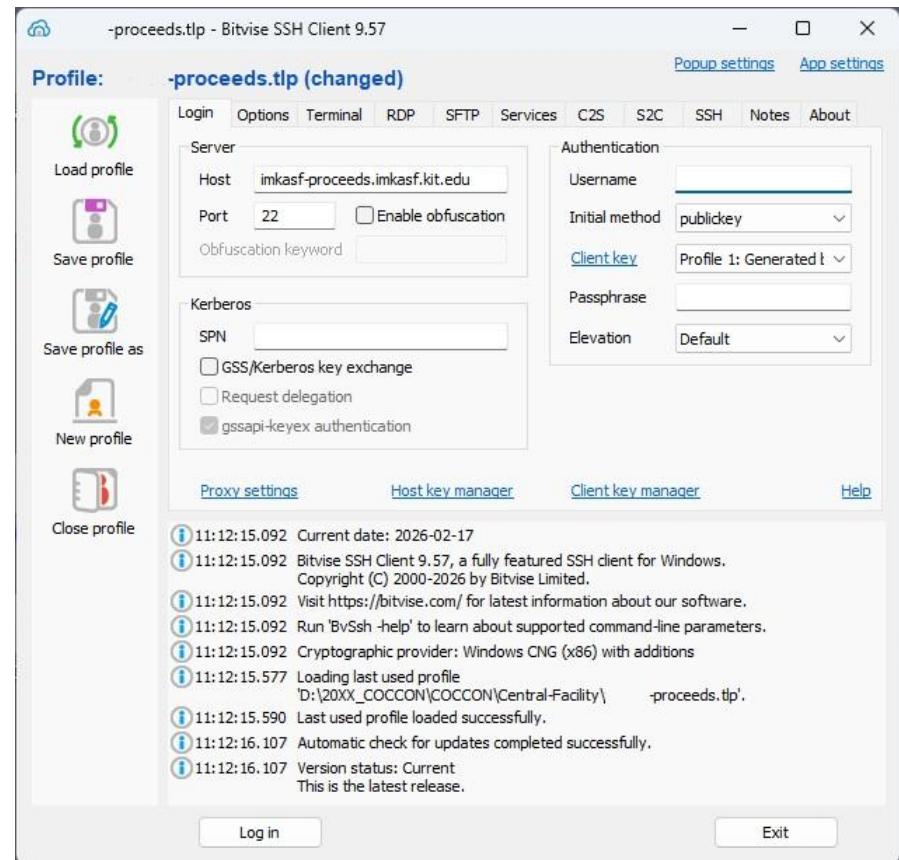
-proceeds.tlp - Bitvise SSH Client 9.57

Profile: -proceeds.tlp (changed)

Popup settings App settings

Load profile
Save profile
Save profile as
New profile
Close profile

Login Options Terminal RDP SFTP Services C2S S2C SSH Notes About

Server
Host imkasf-proceeds.imkasf.kit.edu
Port 22
Enable obfuscation
Obfuscation keyword

Kerberos
SPN
GSS/Kerberos key exchange
Request delegation
gssapi-keyex authentication

Authentication
Username
Initial method publickey
Client key Profile 1: Generated k
Passphrase
Elevation Default

Proxy settings Host key manager Client key manager Help

11:12:15.092 Current date: 2026-02-17
11:12:15.092 Bitvise SSH Client 9.57, a fully featured SSH client for Windows. Copyright (C) 2000-2026 by Bitvise Limited.
11:12:15.092 Visit https://bitvise.com/ for latest information about our software.
11:12:15.092 Run 'BvSsh -help' to learn about supported command-line parameters.
11:12:15.092 Cryptographic provider: Windows CNG (x86) with additions
11:12:15.577 Loading last used profile 'D:\20XX_COCCON\COCCON\Central-Facility\ -proceeds.tlp'.
11:12:15.590 Last used profile loaded successfully.
11:12:16.107 Automatic check for updates completed successfully.
11:12:16.107 Version status: Current
This is the latest release.

Log in Exit